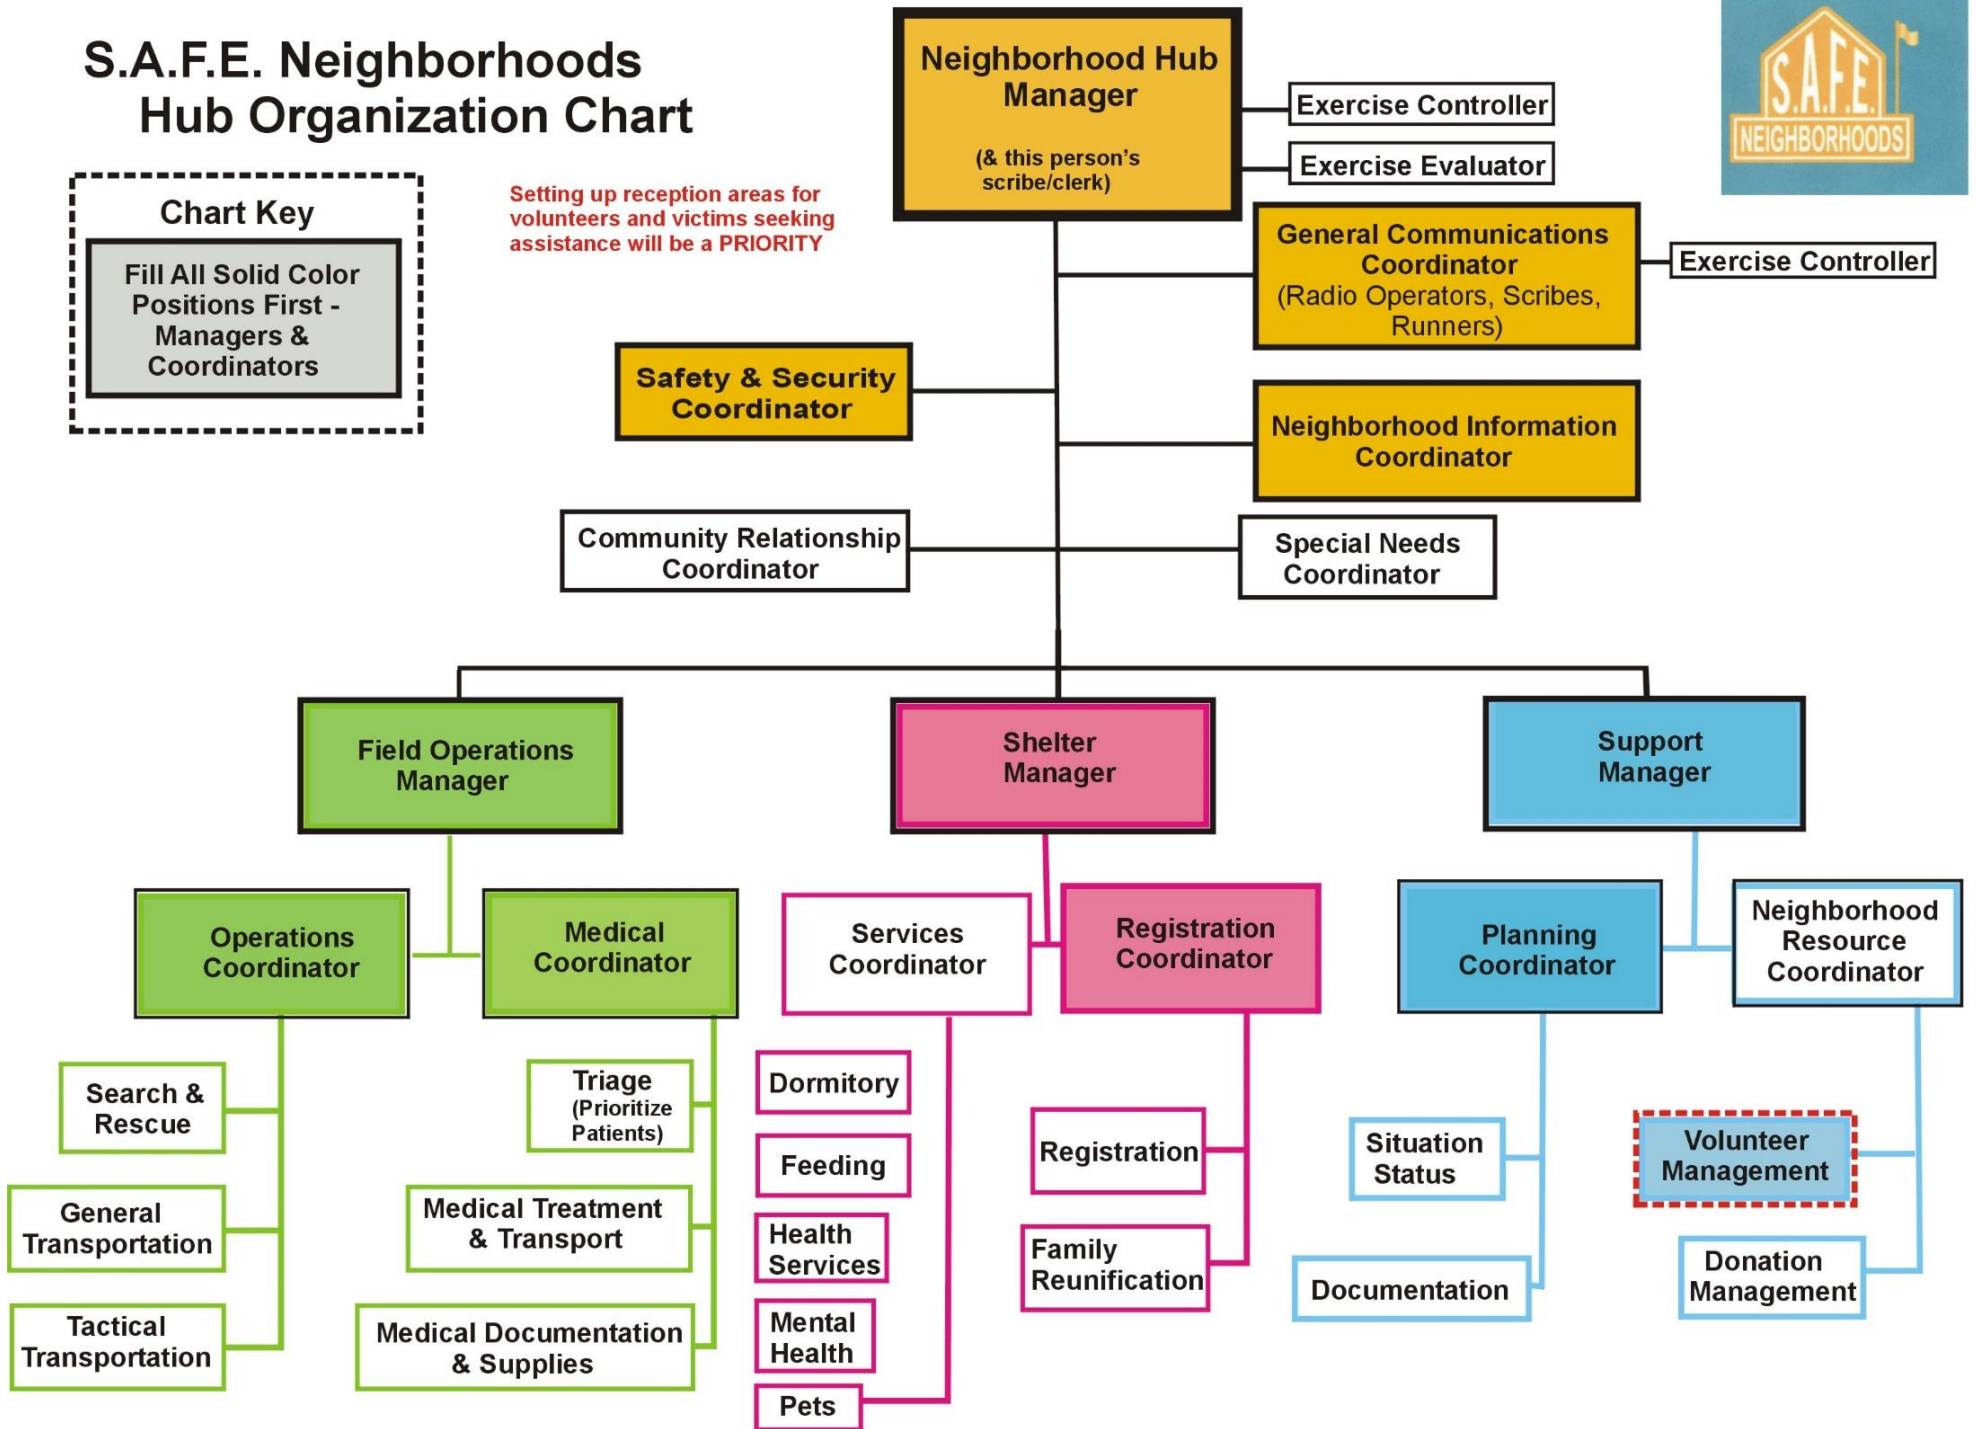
S.A.F.E. Neighborhoods
Hub Organization Chart

Chart Key

Fill All Solid Color Positions First - Managers & Coordinators

Setting up reception areas for volunteers and victims seeking assistance will be a PRIORITY

Neighborhood Hub Manager

(& this person's scribe/clerk)

Exercise Controller

Exercise Evaluator

S.A.F.E. NEIGHBORHOODS

General Communications Coordinator (Radio Operators, Scribes, Runners)

Exercise Controller

Safety & Security Coordinator

Neighborhood Information Coordinator

Community Relationship Coordinator

Special Needs Coordinator

Field Operations Manager

Shelter Manager

Support Manager

Operations Coordinator

Medical Coordinator

Services Coordinator

Registration Coordinator

Planning Coordinator

Neighborhood Resource Coordinator

Search & Rescue

General Transportation

Tactical Transportation

Triage (Prioritize Patients)

Medical Treatment & Transport

Medical Documentation & Supplies

Dormitory

Feeding

Health Services

Mental Health

Pets

Registration

Family Reunification

Situation Status

Documentation

Volunteer Management

Donation Management